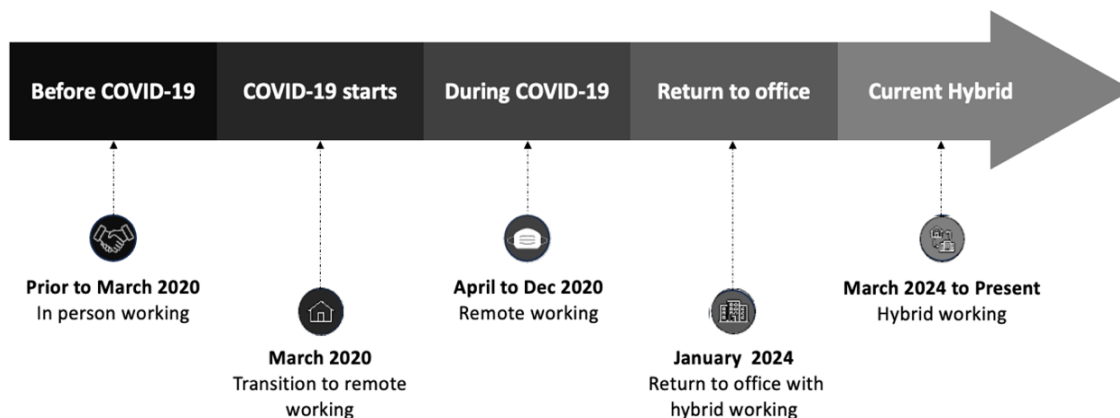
Before COVID-19

COVID-19 starts

During COVID-19

Return to office

Current Hybrid

Prior to March 2020
In person working

March 2020
Transition to remote working

April to Dec 2020
Remote working

January 2024
Return to office with hybrid working

March 2024 to Present
Hybrid working